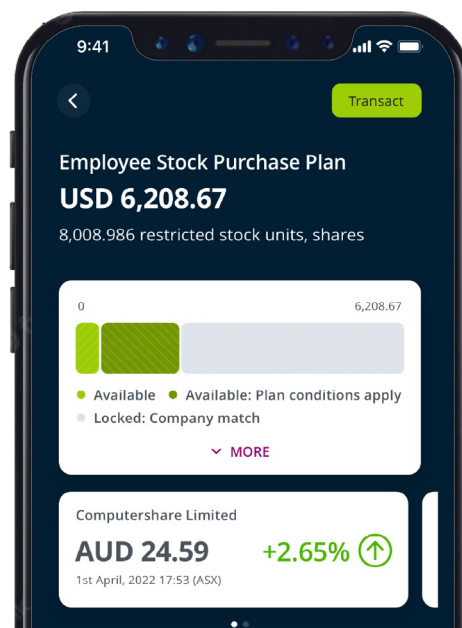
9:41

Transact

Employee Stock Purchase Plan

USD 6,208.67

8,008.986 restricted stock units, shares

0

6,208.67

Available

Available: Plan conditions apply

Locked: Company match

MORE

Computershare Limited

AUD 24.59

+2.65%

1st April, 2022 17:53 (ASX)